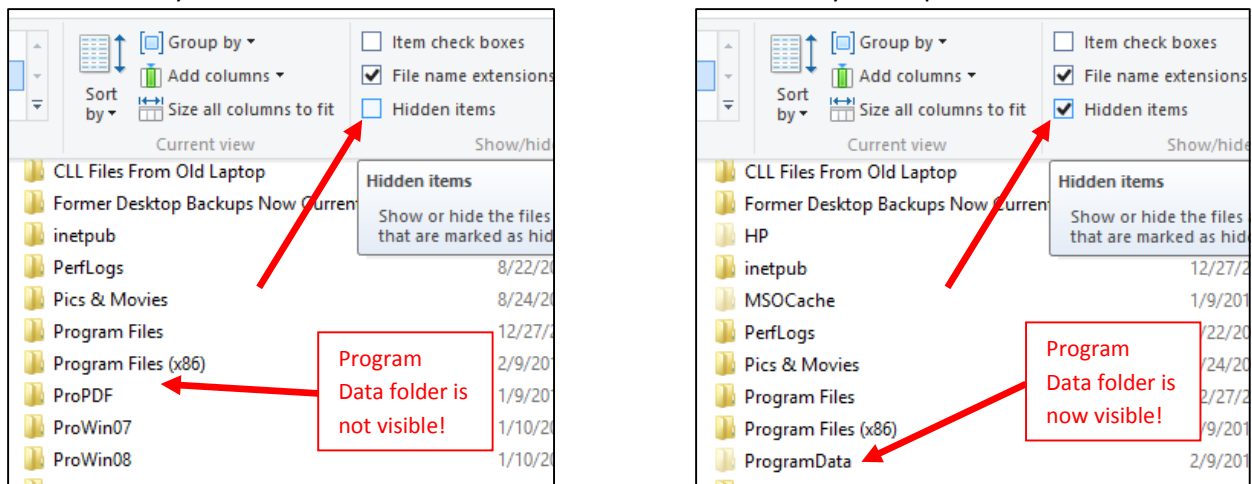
Sort by
Group by
Add columns
Size all columns to fit
Current view
Item check boxes
File name extensions
Hidden items
Show/hid

CLL Files From Old Laptop
Former Desktop Backups Now Current
inetpub
PerfLogs 8/22/20
Pics & Movies 8/24/20
Program Files 12/27/2
Program Files (x86) 2/9/201
ProPDF 1/9/201
ProWin07 1/10/20
ProWin08 1/10/20

Hidden items
Show or hide the files that are marked as hid

Program Data folder is not visible!

Sort by
Group by
Add columns
Size all columns to fit
Current view
Item check boxes
File name extensions
Hidden items
Show/hide

CLL Files From Old Laptop
Former Desktop Backups Now Current
HP
inetpub 12/27/2
MSOCache 1/9/201
PerfLogs /22/20
Pics & Movies /24/20
Program Files 2/27/2
Program Files (x86) /9/201
ProgramData 2/9/201

Hidden items
Show or hide the files that are marked as hid

Program Data folder is now visible!